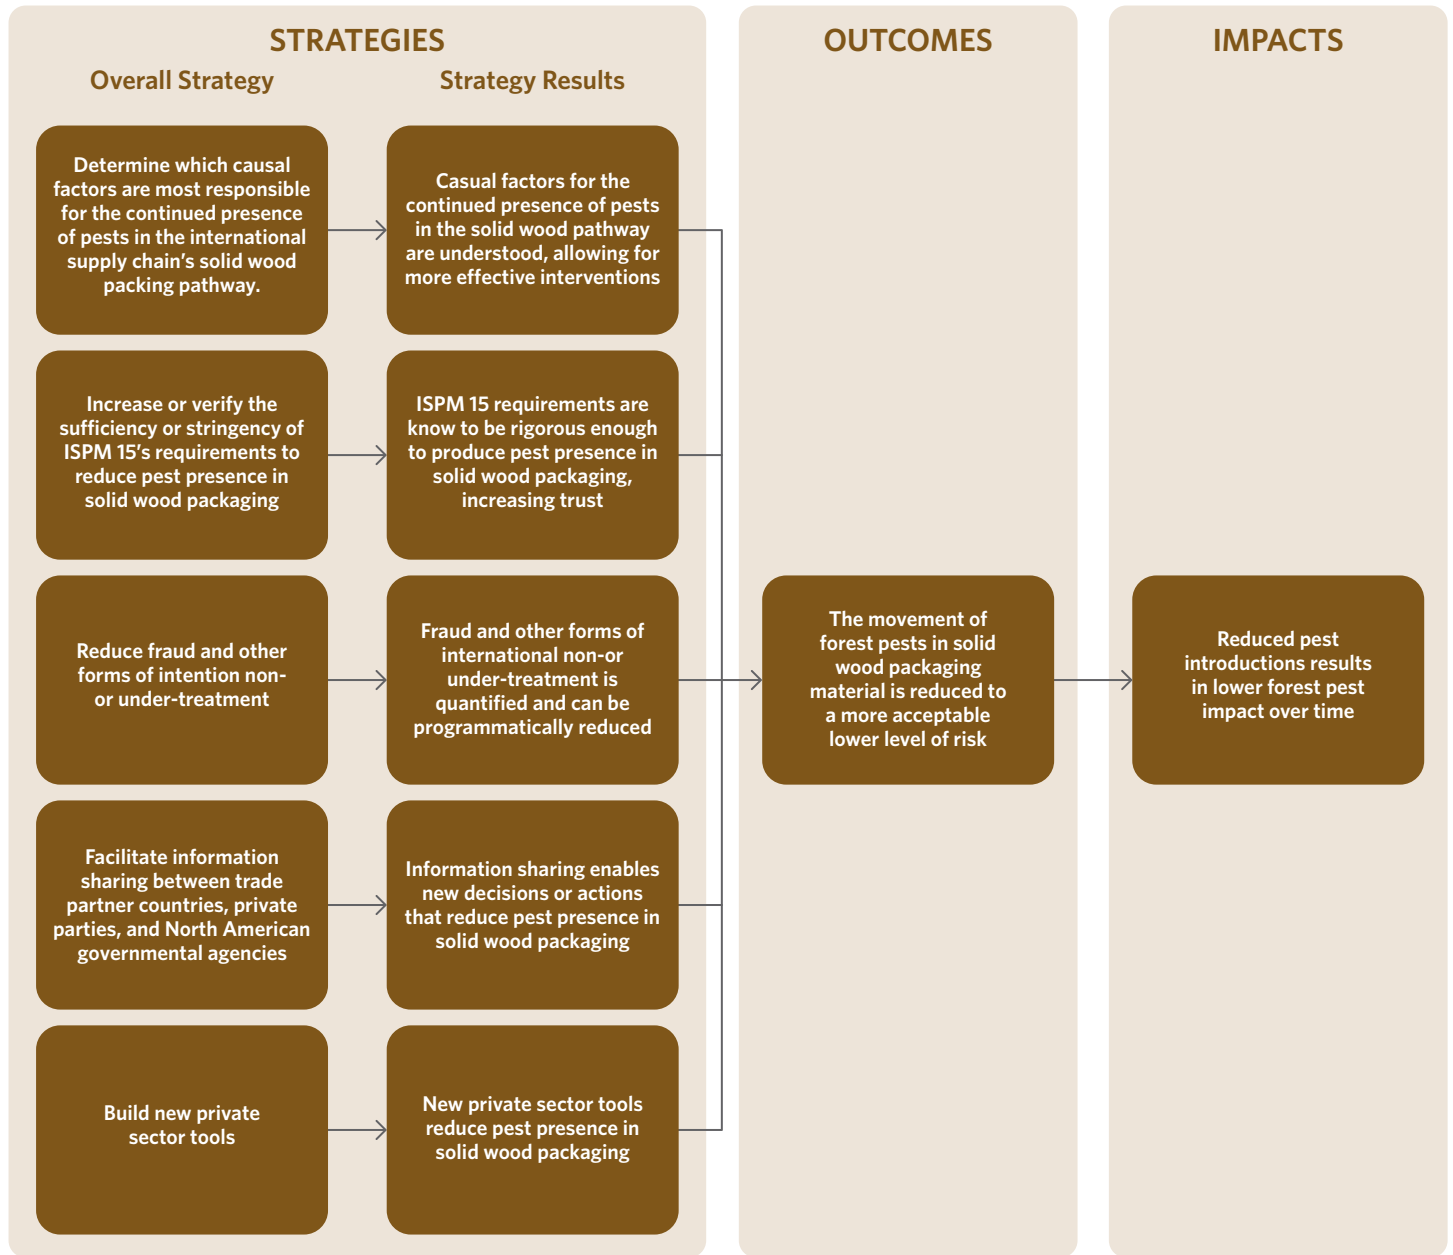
STRATEGIES

Overall Strategy

Strategy Results

OUTCOMES

IMPACTS

Determine which causal factors are most responsible for the continued presence of pests in the international supply chain's solid wood packing pathway.

Casual factors for the continued presence of pests in the solid wood pathway are understood, allowing for more effective interventions

Increase or verify the sufficiency or stringency of ISPM 15's requirements to reduce pest presence in solid wood packaging

ISPM 15 requirements are know to be rigorous enough to produce pest presence in solid wood packaging, increasing trust

Reduce fraud and other forms of intention non- or under-treatment

Fraud and other forms of international non-or under-treatment is quantified and can be programmatically reduced

Facilitate information sharing between trade partner countries, private parties, and North American governmental agencies

Information sharing enables new decisions or actions that reduce pest presence in solid wood packaging

Build new private sector tools

New private sector tools reduce pest presence in solid wood packaging

The movement of forest pests in solid wood packaging material is reduced to a more acceptable lower level of risk

Reduced pest introductions results in lower forest pest impact over time